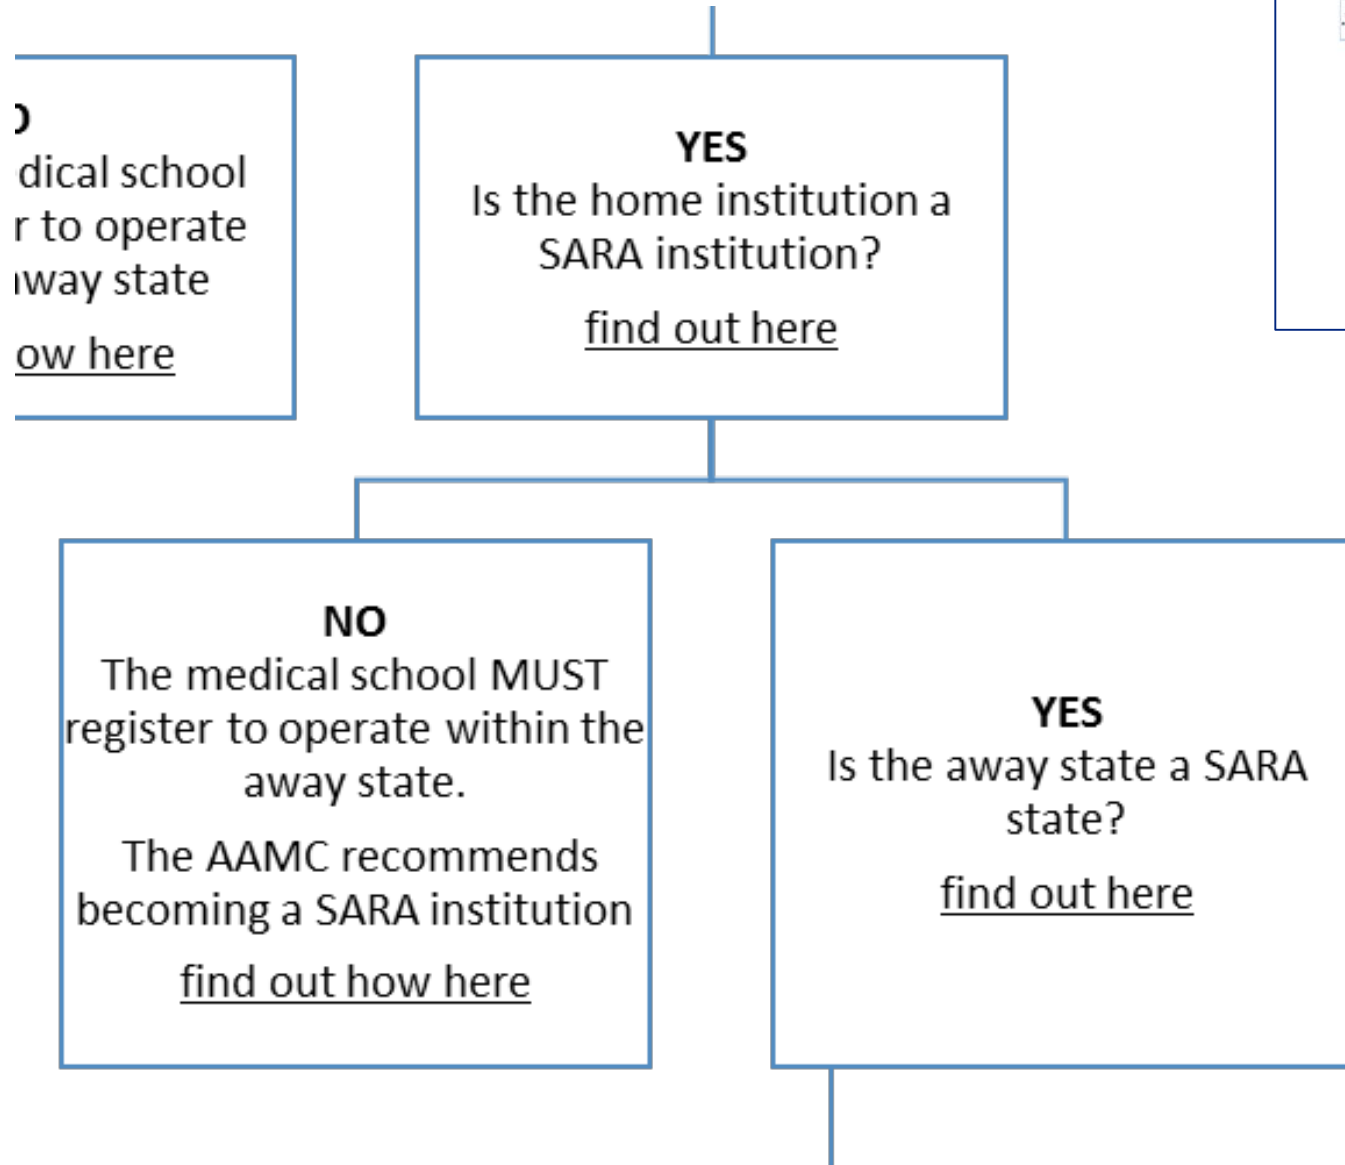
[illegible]
dical school
r to operate
way state
ow here

YES
Is the home institution a SARA institution?
find out here

NO
The medical school MUST register to operate within the away state.
The AAMC recommends becoming a SARA institution
find out how here

YES
Is the away state a SARA state?
find out here